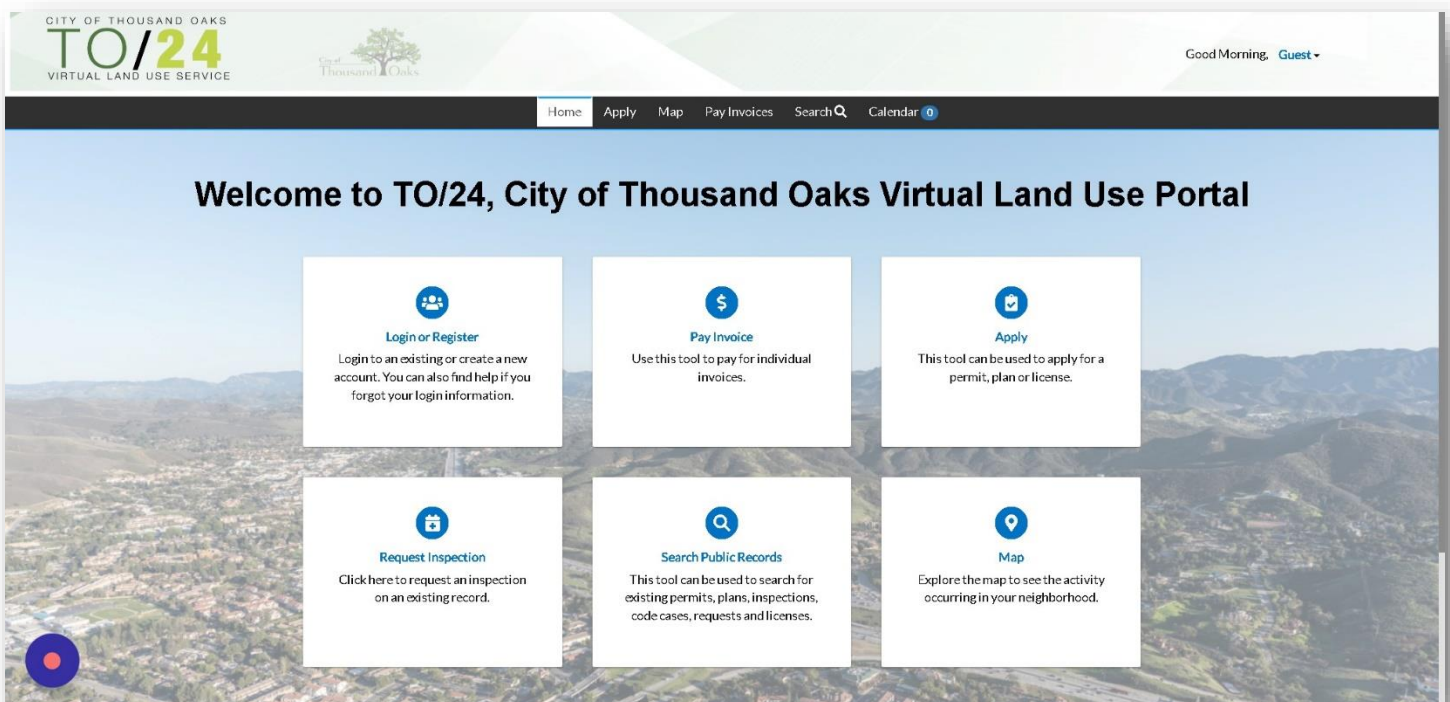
CITY OF THOUSAND OAKS
TO/24
VIRTUAL LAND USE SERVICE

City of Thousand Oaks

Good Morning, Guest

Home Apply Map Pay Invoices Search Calendar 0

Welcome to TO/24, City of Thousand Oaks Virtual Land Use Portal

Login or Register
Login to an existing or create a new account. You can also find help if you forgot your login information.

Pay Invoice
Use this tool to pay for individual invoices.

Apply
This tool can be used to apply for a permit, plan or license.

Request Inspection
Click here to request an inspection on an existing record.

Search Public Records
This tool can be used to search for existing permits, plans, inspections, code cases, requests and licenses.

Map
Explore the map to see the activity occurring in your neighborhood.